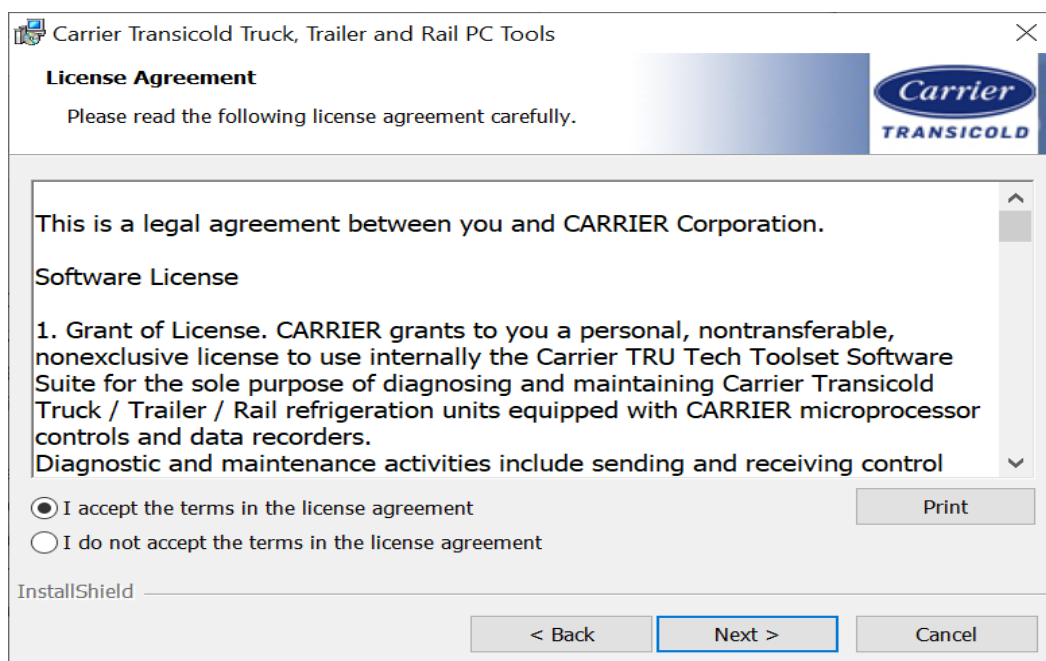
Carrier Transicold Truck, Trailer and Rail PC Tools

License Agreement

Please read the following license agreement carefully.

Carrier
TRANSICOLD

This is a legal agreement between you and CARRIER Corporation.

Software License

1. Grant of License. CARRIER grants to you a personal, nontransferable, nonexclusive license to use internally the Carrier TRU Tech Toolset Software Suite for the sole purpose of diagnosing and maintaining Carrier Transicold Truck / Trailer / Rail refrigeration units equipped with CARRIER microprocessor controls and data recorders.
Diagnostic and maintenance activities include sending and receiving control

I accept the terms in the license agreement

I do not accept the terms in the license agreement

Print

InstallShield

< Back

Next >

Cancel